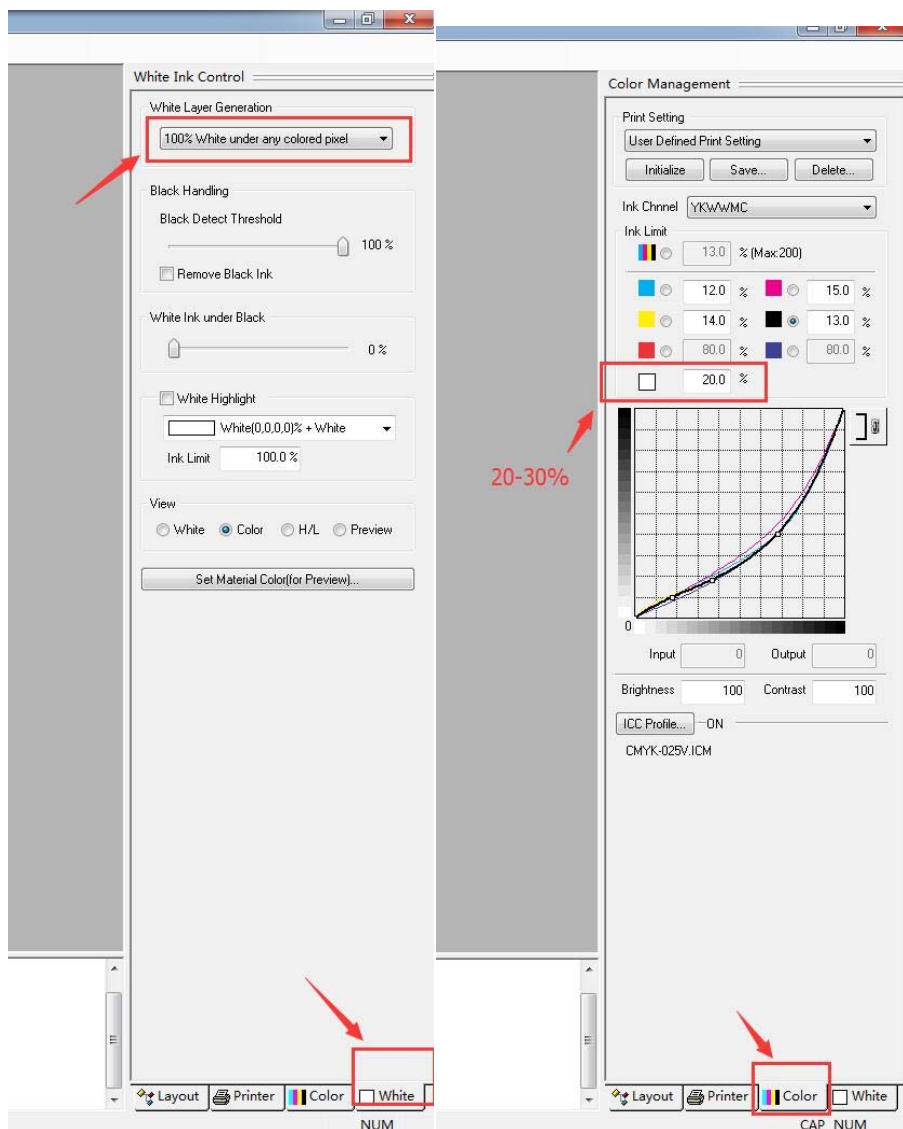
White Ink Control

White Layer Generation

100% White under any colored pixel

Black Handling

Black Detect Threshold

100 %

Remove Black Ink

White Ink under Black

0 %

White Highlight

White(0,0,0,0)% + White

Ink Limit 100.0 %

View

White Color H/L Preview

Set Material Color(for Preview)...

Layout Printer Color White

NUM

Color Management

Print Setting

User Defined Print Setting

Initialize Save... Delete...

Ink Chnnel YKWWMC

Ink Limit

13.0 % (Max:200)

12.0 % 15.0 %

14.0 % 13.0 %

80.0 % 80.0 %

20.0 %

20-30%

0

Input 0 Output 0

Brightness 100 Contrast 100

ICC Profile... ON

CMYK-025V.ICM

Layout Printer Color White

CAP NUM